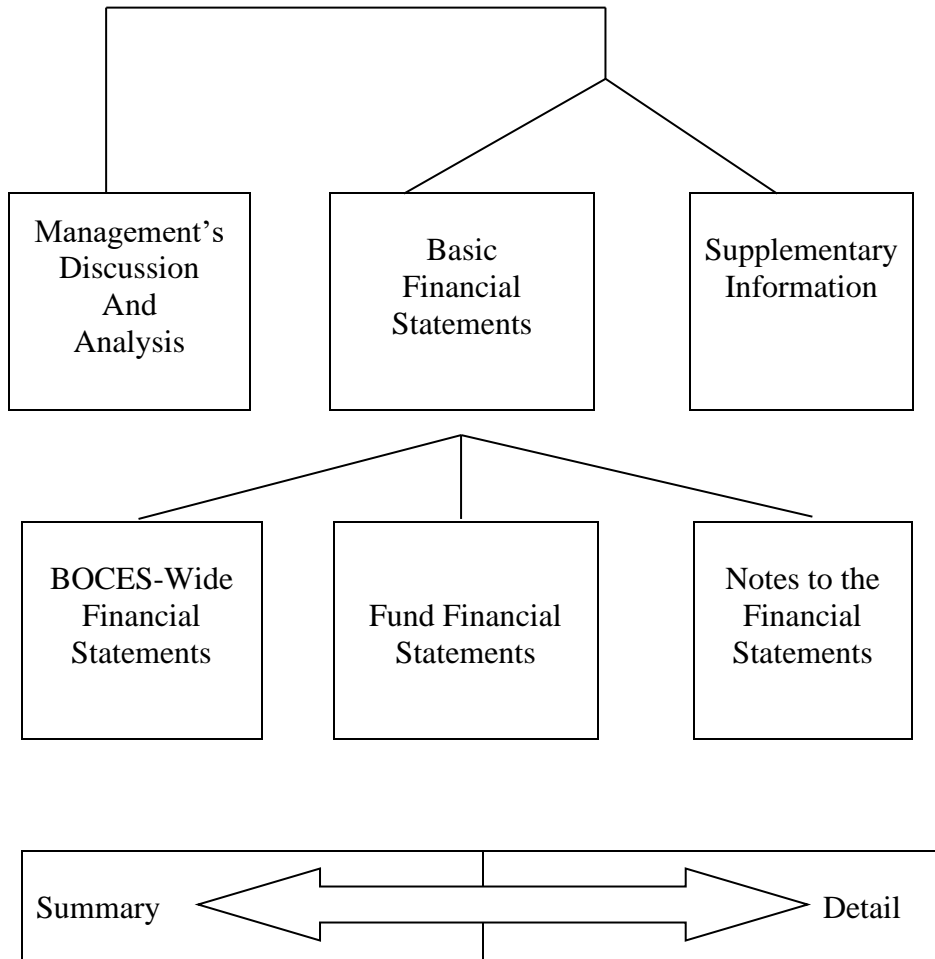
Management's Discussion And Analysis

Basic Financial Statements

Supplementary Information

BOCES-Wide Financial Statements

Fund Financial Statements

Notes to the Financial Statements

Summary

Detail